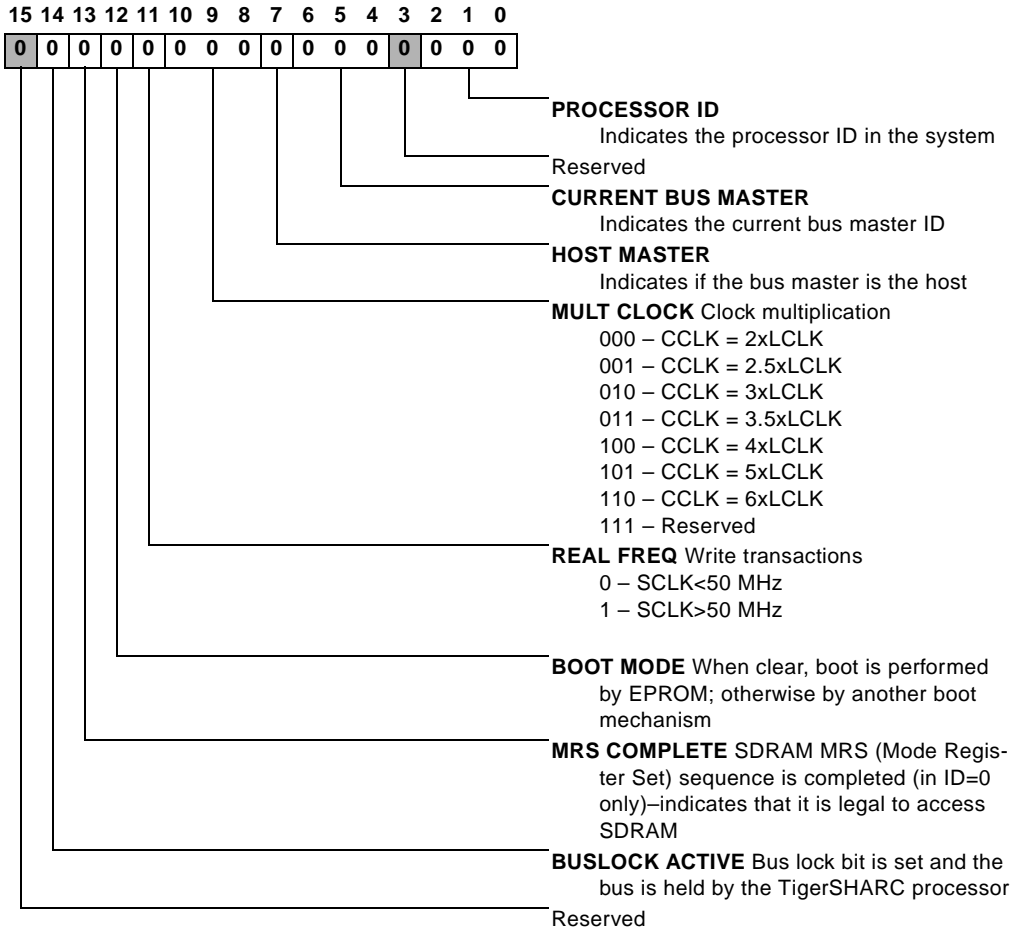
15 14 13 12 11 10 9 8 7 6 5 4 3 2 1 0

| 0 | 0 | 0 | 0 | 0 | 0 | 0 | 0 | 0 | 0 | 0 | 0 | 0 | 0 | 0 | 0 |
|---|---|---|---|---|---|---|---|---|---|---|---|---|---|---|---|

**PROCESSOR ID**
Indicates the processor ID in the system

Reserved

**CURRENT BUS MASTER**
Indicates the current bus master ID

**HOST MASTER**
Indicates if the bus master is the host

**MULT CLOCK** Clock multiplication
000 – CCLK = 2xLCLK
001 – CCLK = 2.5xLCLK
010 – CCLK = 3xLCLK
011 – CCLK = 3.5xLCLK
100 – CCLK = 4xLCLK
101 – CCLK = 5xLCLK
110 – CCLK = 6xLCLK
111 – Reserved

**REAL FREQ** Write transactions
0 – SCLK<50 MHz
1 – SCLK>50 MHz

**BOOT MODE** When clear, boot is performed by EPROM; otherwise by another boot mechanism

**MRS COMPLETE** SDRAM MRS (Mode Register Set) sequence is completed (in ID=0 only)–indicates that it is legal to access SDRAM

**BUSLOCK ACTIVE** Bus lock bit is set and the bus is held by the TigerSHARC processor

Reserved